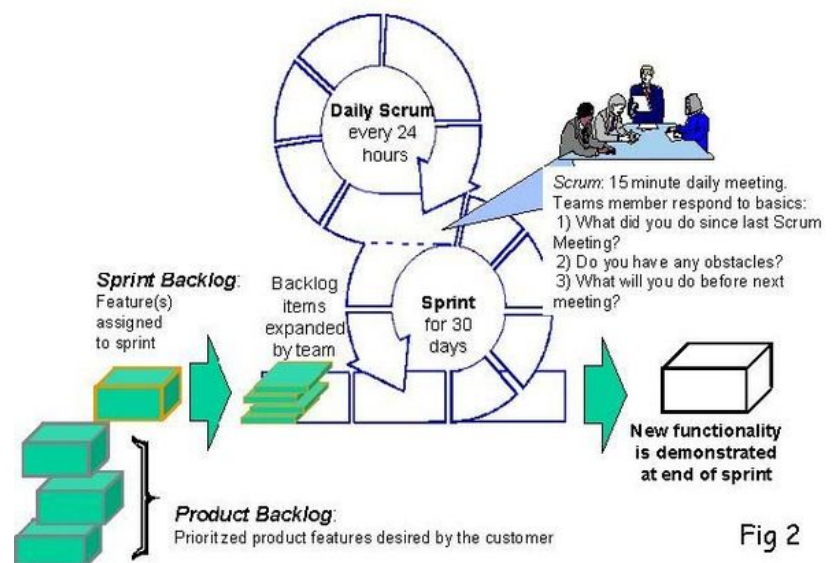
Daily Scrum every 24 hours

Scrum: 15 minute daily meeting. Teams member respond to basics:
1) What did you do since last Scrum Meeting?
2) Do you have any obstacles?
3) What will you do before next meeting?

Sprint Backlog: Feature(s) assigned to sprint

Backlog items expanded by team

Sprint for 30 days

New functionality is demonstrated at end of sprint

Product Backlog: Prioritized product features desired by the customer

Fig 2